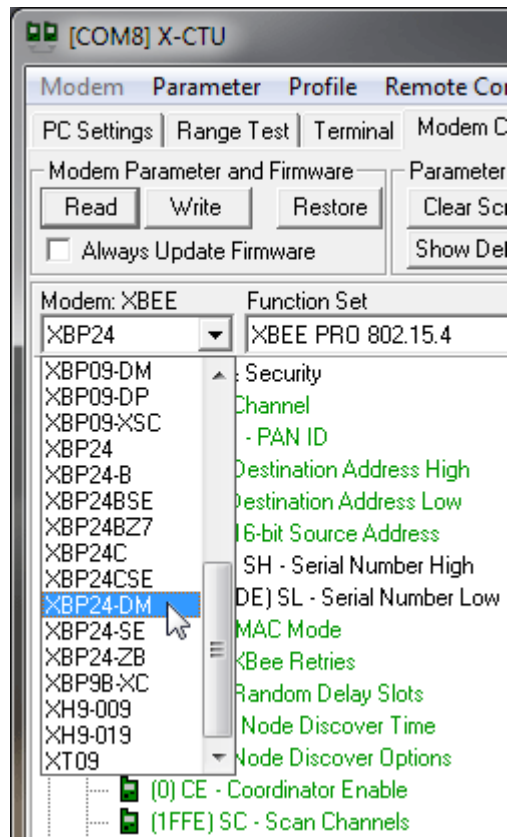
[COM8] X-CTU

Modem Parameter Profile Remote Co

PC Settings | Range Test | Terminal | Modem C

Modem Parameter and Firmware

Read Write Restore

Always Update Firmware

Parameter

Clear Sc

Show De

Modem: XBEE

XBP24

Function Set

XBEE PRO 802.15.4

XBP09-DM
XBP09-DP
XBP09-XSC
XBP24
XBP24-B
XBP24BSE
XBP24BZ7
XBP24C
XBP24CSE
XBP24-DM
XBP24-SE
XBP24-ZB
XBP9B-XC
XH9-009
XH9-019
XT09

Security
Channel
- PAN ID
Destination Address High
Destination Address Low
16-bit Source Address
SH - Serial Number High
DE) SL - Serial Number Low
MAC Mode
XBee Retries
Random Delay Slots
Node Discover Time
Node Discover Options
(0) CE - Coordinator Enable
(1FFE) SC - Scan Channels